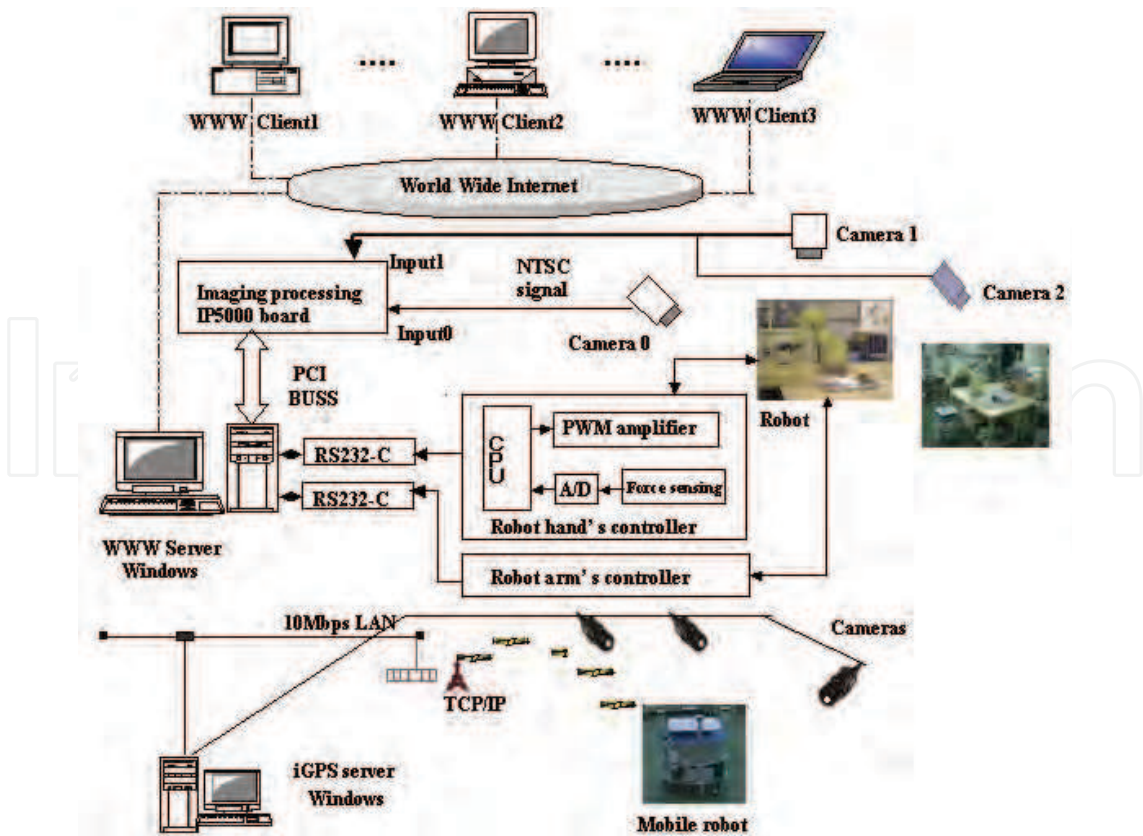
WWW Client1

WWW Client2

WWW Client3

World Wide Internet

Camera 1

Input1

NTSC signal

Camera 2

Imaging processing IP5000 board

Input0

Camera 0

PCI BUSS

CPU

PWM amplifier

Robot

RS232-C

RS232-C

A/D

Force sensing

Robot hand's controller

WWW Server Windows

Robot arm's controller

10Mbps LAN

Cameras

TCP/IP

iGPS server Windows

Mobile robot